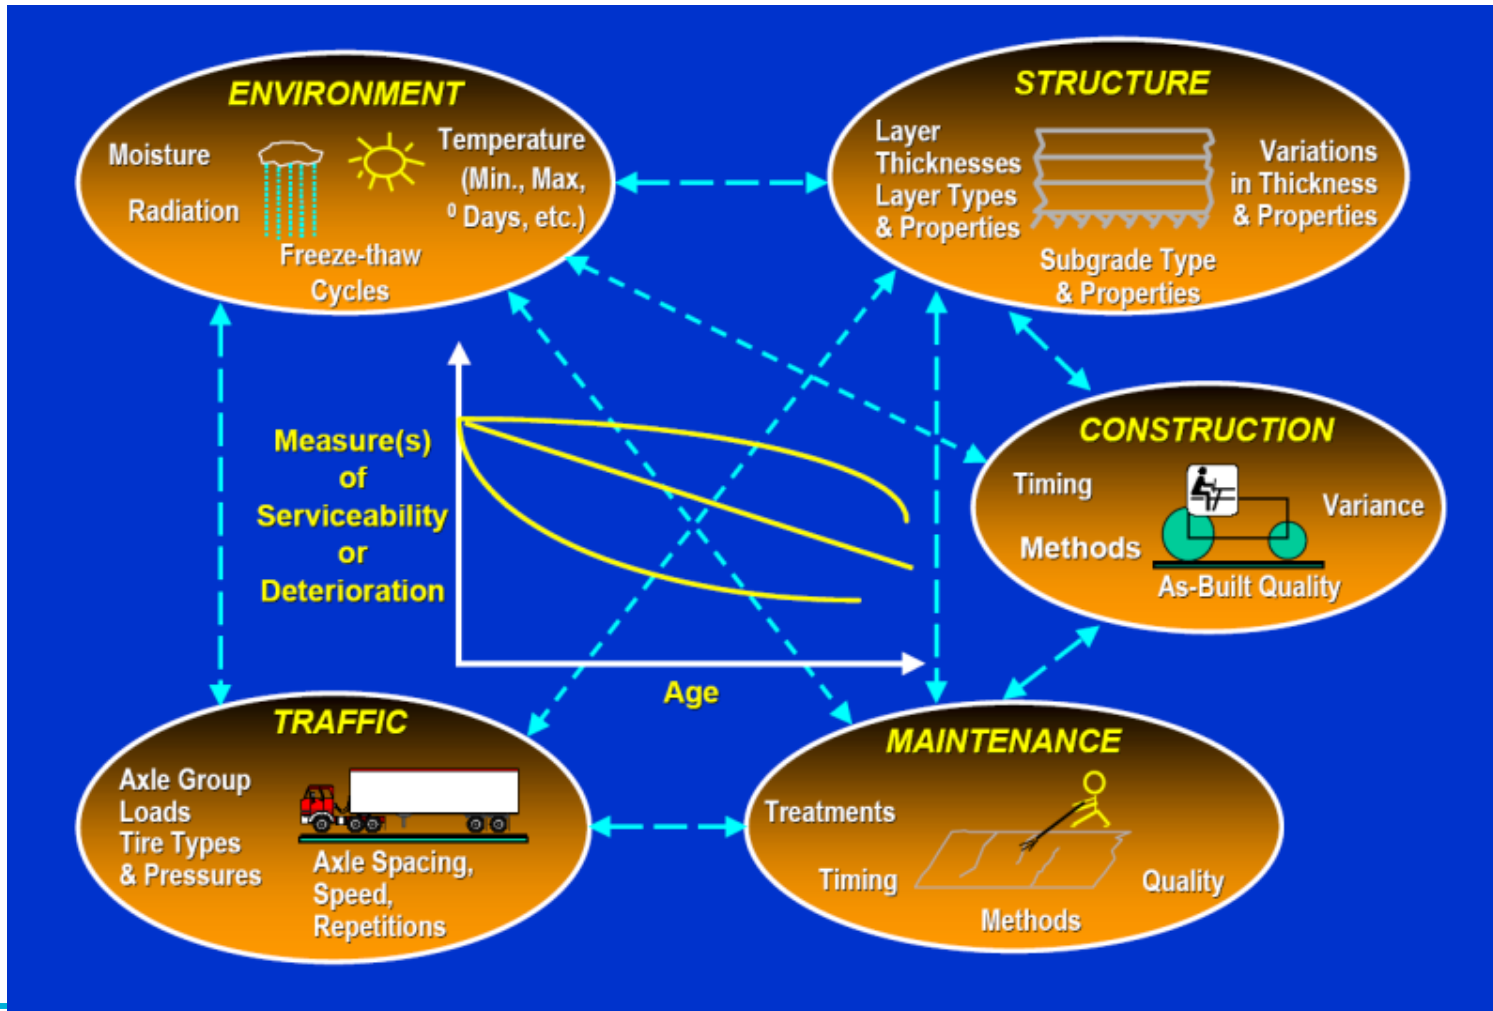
ENVIRONMENT

Moisture

Radiation

Temperature (Min., Max, ⁰ Days, etc.)

Freeze-thaw Cycles

STRUCTURE

Layer Thicknesses Layer Types & Properties

Variations in Thickness & Properties

Subgrade Type & Properties

Measure(s) of Serviceability or Deterioration

Age

CONSTRUCTION

Timing

Variance

Methods

As-Built Quality

TRAFFIC

Axle Group Loads Tire Types & Pressures

Axle Spacing, Speed, Repetitions

MAINTENANCE

Treatments

Timing

Quality

Methods